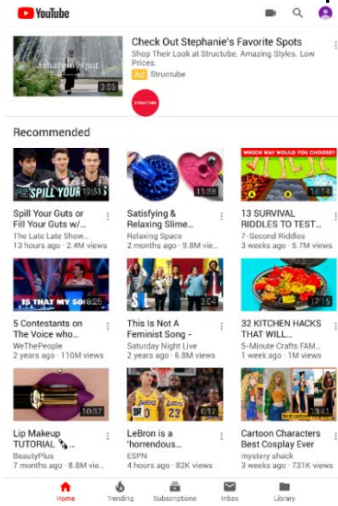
YouTube

Check Out Stephanie's Favorite Spots
Shop Their Look at Structube. Amazing Styles. Low Prices.
Ad Structube
3:08
STRUCTUBE

Recommended

SPILL YOUR
Spill Your Guts or Fill Your Guts w/...
The Late Late Show...
13 hours ago · 2.4M views

11:59
Satisfying & Relaxing Slime...
Relaxing Space
2 months ago · 9.8M vi...

WHICH WAY WOULD YOU CHOOSE?
14:14
13 SURVIVAL RIDDLES TO TEST...
7-Second Riddles
3 weeks ago · 5.7M views

IS THAT MY SO
8:25
5 Contestants on The Voice who...
WeThePeople
2 years ago · 110M views

3:04
This Is Not A Feminist Song -
Saturday Night Live
2 years ago · 6.8M views

17:15
32 KITCHEN HACKS THAT WILL...
5-Minute Crafts FAM...
1 week ago · 1M views

10:37
Lip Makeup TUTORIAL
BeautyPlus
7 months ago · 8.8M vie...

6:12
LeBron is a 'horrendous...
ESPN
4 hours ago · 82K views

13:41
Cartoon Characters Best Cosplay Ever
mystery shack
3 weeks ago · 731K views

Home Trending Subscriptions Inbox Library